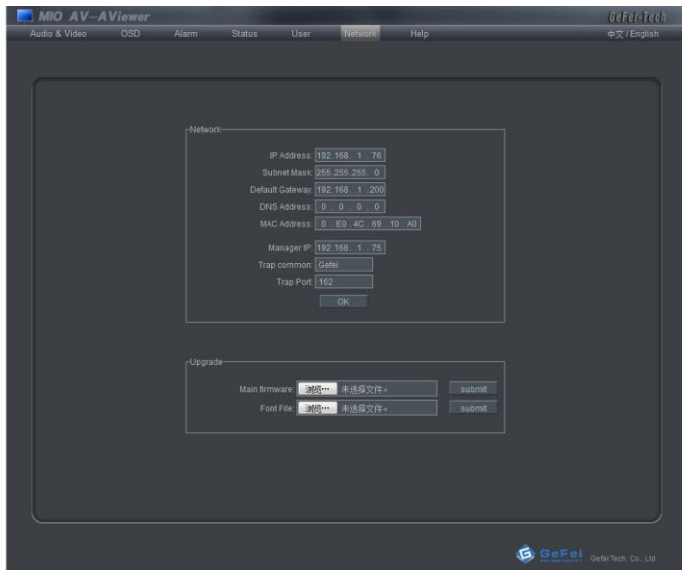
MIO AV–AViewer

GeFei-Tech

Audio & Video OSD Alarm Status User Network Help 中文 / English

Network

IP Address: 192 . 168 . 1 . 76

Subnet Mask: 255 . 255 . 255 . 0

Default Gateway: 192 . 168 . 1 . 200

DNS Address: 0 . 0 . 0 . 0

MAC Address: 0 . E0 . 4C . 69 . 10 . A0

Manager IP: 192 . 168 . 1 . 75

Trap common: Gefei

Trap Port: 162

OK

Upgrade

Main firmware: 浏览… 未选择文件。 submit

Font File: 浏览… 未选择文件。 submit

GeFei Gefei Tech. Co., Ltd